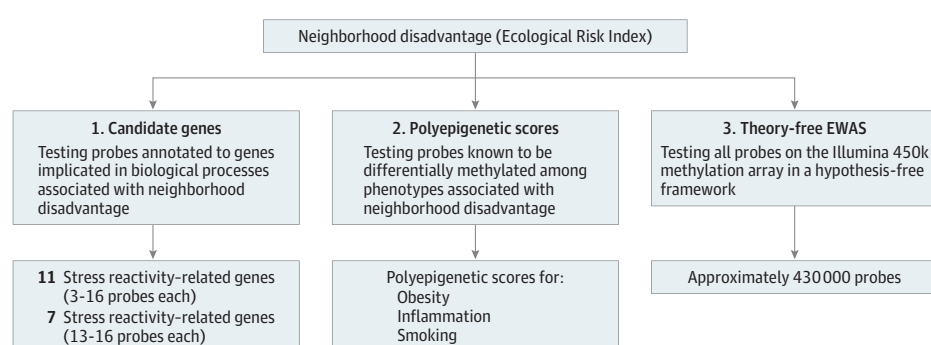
Neighborhood disadvantage (Ecological Risk Index)

1. Candidate genes
Testing probes annotated to genes implicated in biological processes associated with neighborhood disadvantage

2. Polyepigenetic scores
Testing probes known to be differentially methylated among phenotypes associated with neighborhood disadvantage

3. Theory-free EWAS
Testing all probes on the Illumina 450k methylation array in a hypothesis-free framework

**11** Stress reactivity–related genes (3-16 probes each)
**7** Stress reactivity–related genes (13-16 probes each)

Polyepigenetic scores for:
Obesity
Inflammation
Smoking

Approximately 430 000 probes